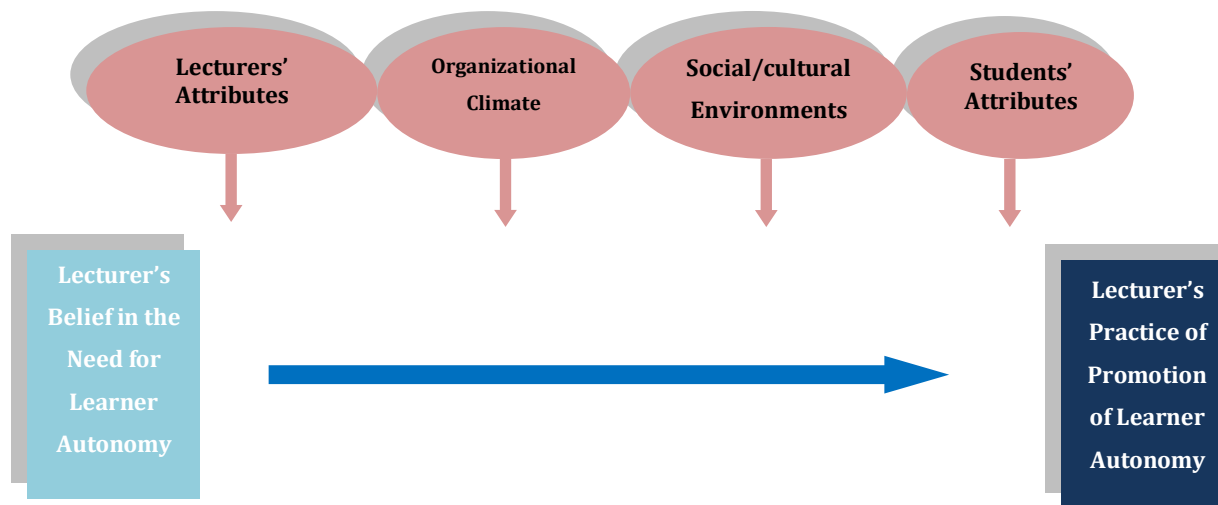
Lecturers' Attributes

Organizational Climate

Social/cultural Environments

Students' Attributes

Lecturer's Belief in the Need for Learner Autonomy

Lecturer's Practice of Promotion of Learner Autonomy